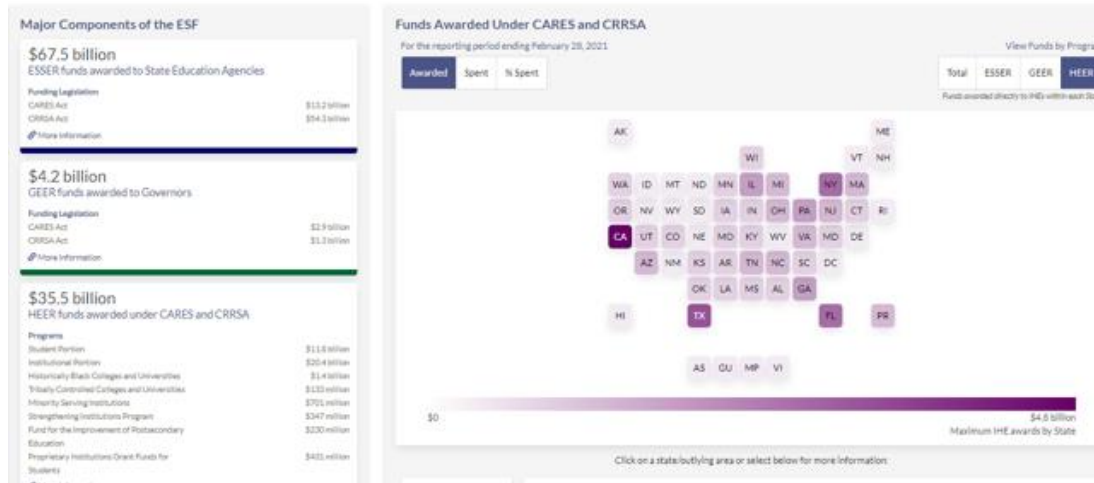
Major Components of the ESF

$67.5 billion
ESSER funds awarded to State Education Agencies

Funding Legislation

| | |
|---|---|
| CARES Act | $13.2 billion |
| CRRSA Act | $54.3 billion |

More Information

$4.2 billion
GEER funds awarded to Governors

Funding Legislation

| | |
|---|---|
| CARES Act | $2.9 billion |
| CRRSA Act | $1.3 billion |

More Information

$35.5 billion
HEER funds awarded under CARES and CRRSA

Programs

| | |
|---|---|
| Student Portion | $11.8 billion |
| Institutional Portion | $20.4 billion |
| Historically Black Colleges and Universities | $1.4 billion |
| Tribally Controlled Colleges and Universities | $133 million |
| Minority Serving Institutions | $701 million |
| Strengthening Institutions Program | $347 million |
| Fund for the Improvement of Postsecondary Education | $230 million |
| Proprietary Institutions Grant Funds for Students | $431 million |

Funds Awarded Under CARES and CRRSA

For the reporting period ending February 28, 2021

View Funds by Progra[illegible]

Awarded Spent % Spent

Total ESSER GEER HEER

Funds awarded directly to IHEs within each St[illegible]

AK ME
WI VT NH
WA ID MT ND MN IL MI NY MA
OR NV WY SD IA IN OH PA NJ CT RI
CA UT CO NE MO KY WV VA MD DE
AZ NM KS AR TN NC SC DC
OK LA MS AL GA
HI TX FL PR
AS GU MP VI

$0 $4.8 billion
Maximum IHE awards by State

Click on a state/outlying area or select below for more information